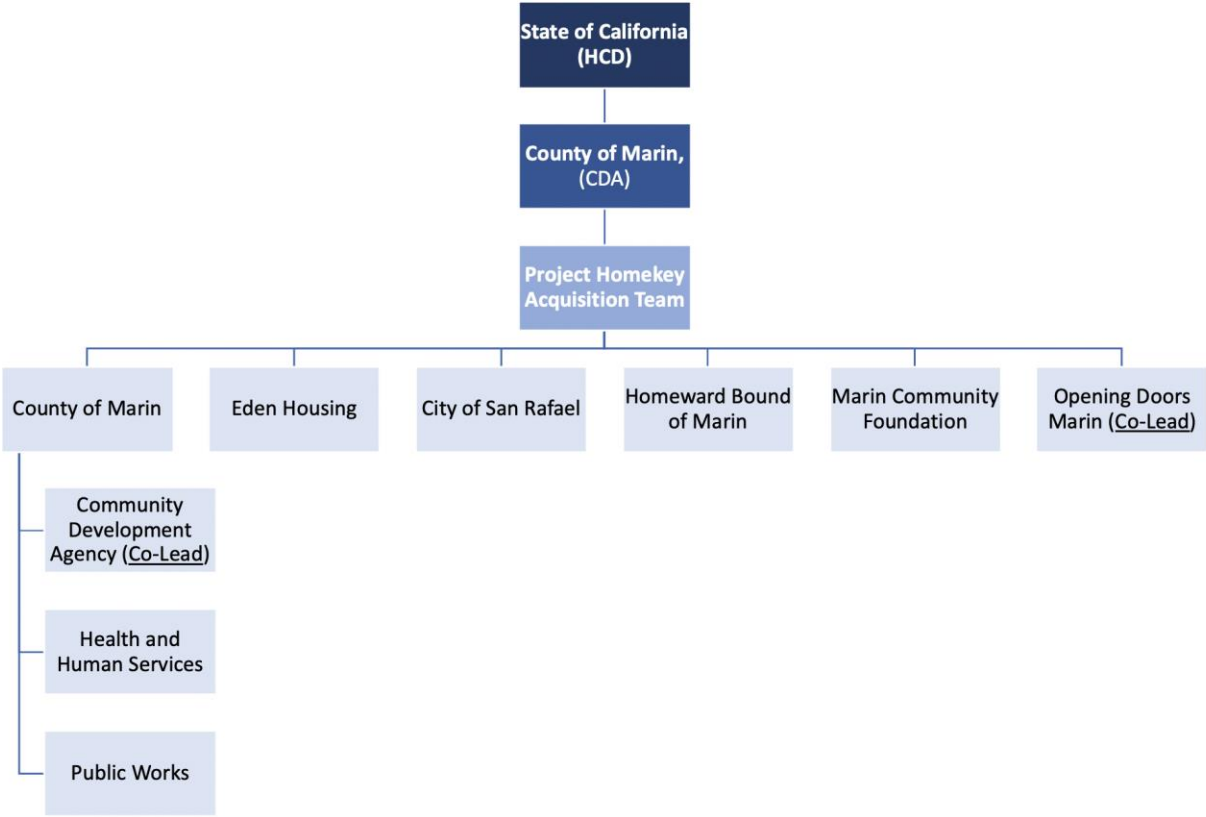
State of California (HCD)

County of Marin, (CDA)

Project Homekey Acquisition Team

County of Marin

Eden Housing

City of San Rafael

Homeward Bound of Marin

Marin Community Foundation

Opening Doors Marin (Co-Lead)

Community Development Agency (Co-Lead)

Health and Human Services

Public Works